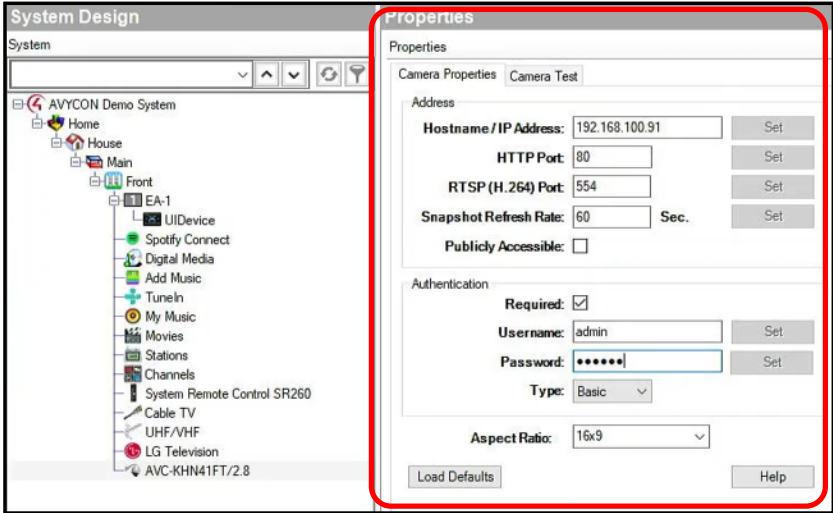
System Design

System

AVYCON Demo System
Home
House
Main
Front
EA-1
UIDevice
Spotify Connect
Digital Media
Add Music
TuneIn
My Music
Movies
Stations
Channels
System Remote Control SR260
Cable TV
UHF/VHF
LG Television
AVC-KHN41FT/2.8

Properties

Properties

Camera Properties | Camera Test

Address

Hostname / IP Address: 192.168.100.91 Set

HTTP Port: 80 Set

RTSP (H.264) Port: 554 Set

Snapshot Refresh Rate: 60 Sec. Set

Publicly Accessible:

Authentication

Required:

Username: admin Set

Password: •••••• Set

Type: Basic

Aspect Ratio: 16x9

Load Defaults

Help